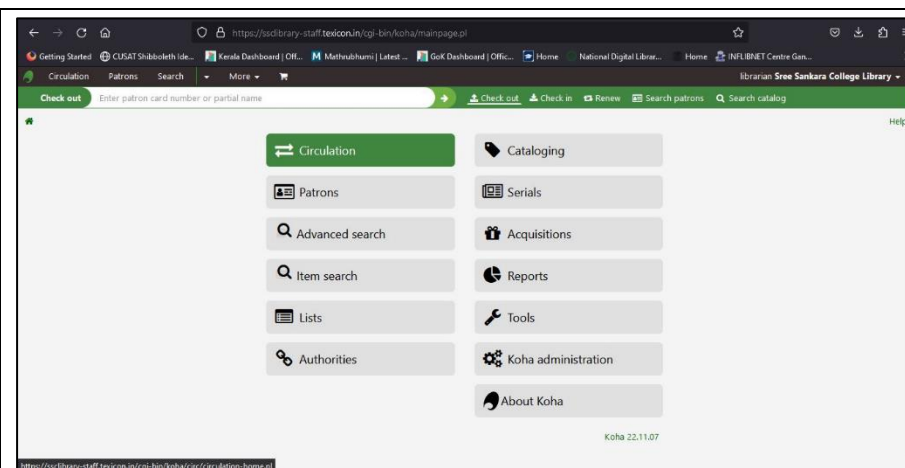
https://ssclibrary-staff.texicon.in/cgi-bin/koha/mainpage.pl

Getting Started CUSAT Shibboleth Ide... Kerala Dashboard | Off... Mathrubhumi | Latest ... GoK Dashboard | Offic... Home National Digital Librar... Home INFLIBNET Centre Gan...

Circulation Patrons Search More

librarian Sree Sankara College Library

Check out Enter patron card number or partial name

Check out Check in Renew Search patrons Search catalog

Help

Circulation
Patrons
Advanced search
Item search
Lists
Authorities

Cataloging
Serials
Acquisitions
Reports
Tools
Koha administration
About Koha

Koha 22.11.07

https://ssclibrary-staff.texicon.in/cgi-bin/koha/circ/circulation-home.pl